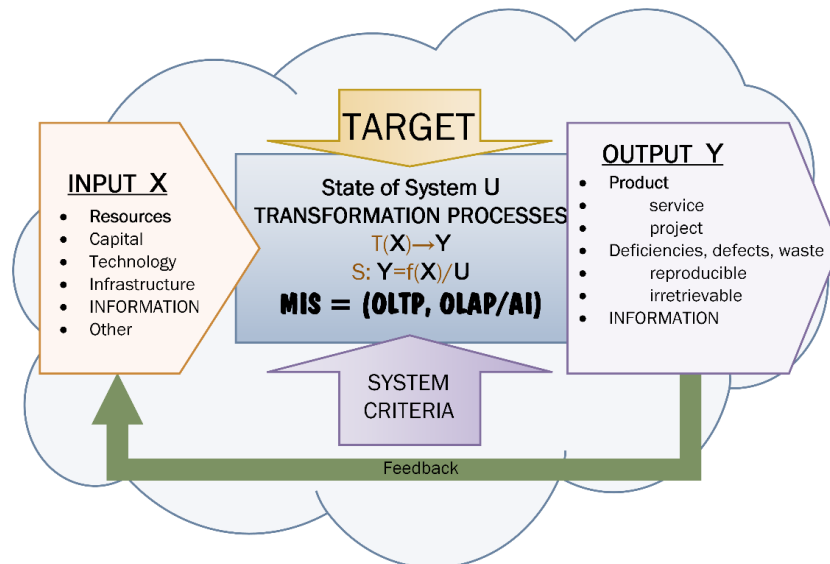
TARGET

INPUT X
- Resources
- Capital
- Technology
- Infrastructure
- INFORMATION
- Other

State of System U
TRANSFORMATION PROCESSES
$T(X) \rightarrow Y$
S: $Y=f(X)/U$
MIS = (OLTP, OLAP/AI)

OUTPUT Y
- Product
- service
- project
- Deficiencies, defects, waste
- reproducible
- irretrievable
- INFORMATION

SYSTEM CRITERIA

Feedback